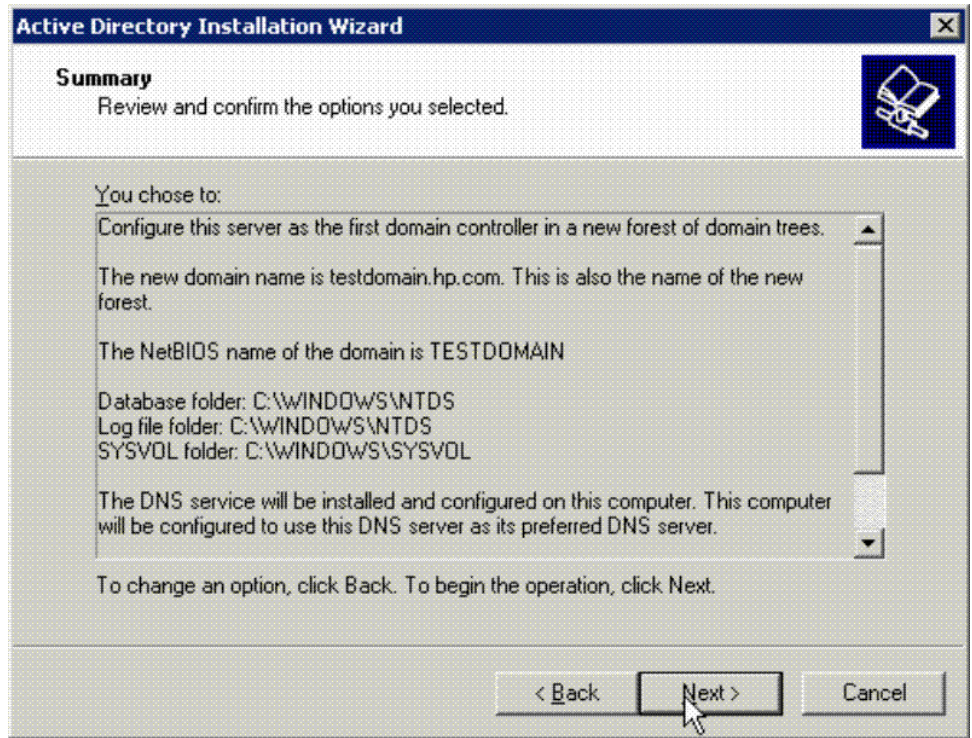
Active Directory Installation Wizard

Summary
Review and confirm the options you selected.

You chose to:

Configure this server as the first domain controller in a new forest of domain trees.

The new domain name is testdomain.hp.com. This is also the name of the new forest.

The NetBIOS name of the domain is TESTDOMAIN

Database folder: C:\WINDOWS\NTDS
Log file folder: C:\WINDOWS\NTDS
SYSVOL folder: C:\WINDOWS\SYSVOL

The DNS service will be installed and configured on this computer. This computer will be configured to use this DNS server as its preferred DNS server.

To change an option, click Back. To begin the operation, click Next.

< Back | Next > | Cancel